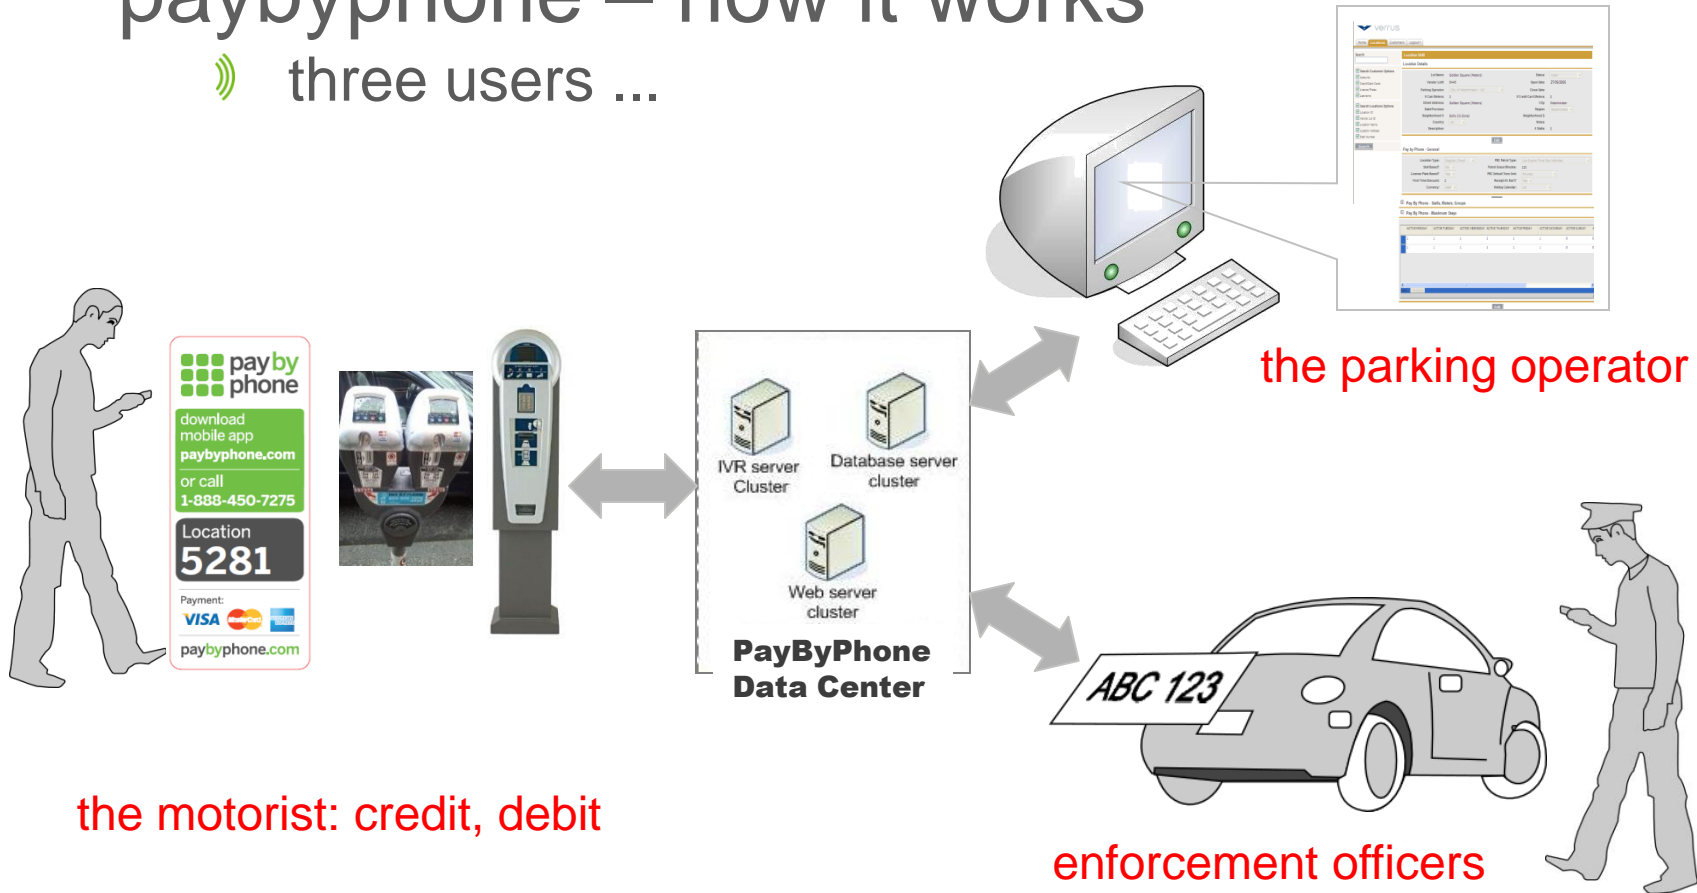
paybyphone – how it works

three users ...

verrus

pay by phone

download mobile app
paybyphone.com

or call
1-888-450-7275

Location
5281

Payment:
VISA

paybyphone.com

IVR server Cluster

Database server cluster

Web server cluster

PayByPhone Data Center

the parking operator

ABC 123

the motorist: credit, debit

enforcement officers